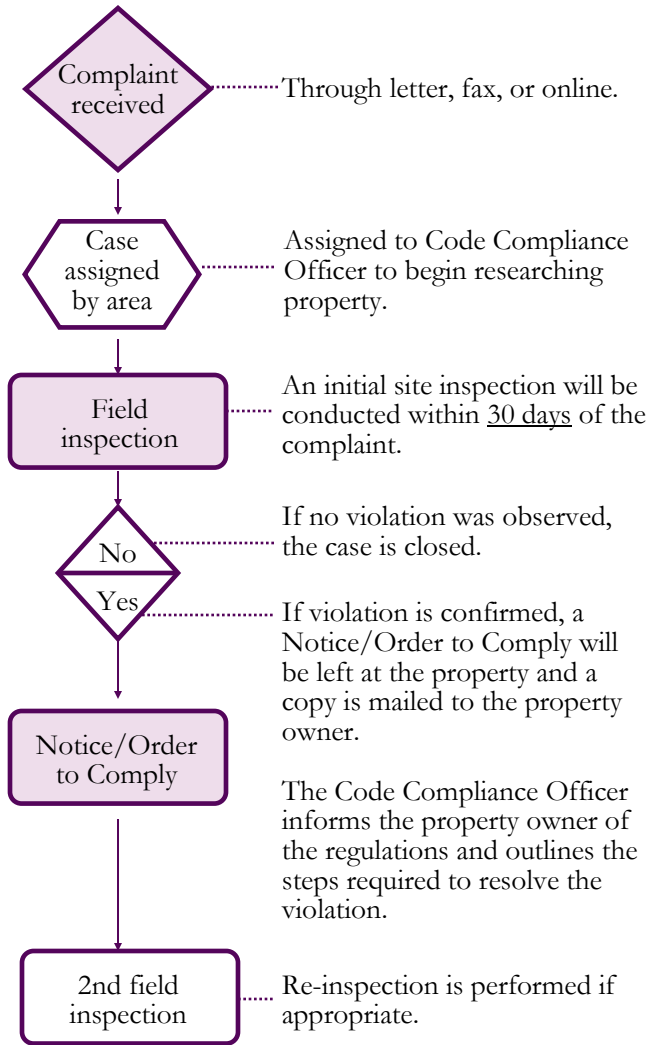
Complaint received

Through letter, fax, or online.

Case assigned by area

Assigned to Code Compliance Officer to begin researching property.

Field inspection

An initial site inspection will be conducted within 30 days of the complaint.

No

If no violation was observed, the case is closed.

Yes

If violation is confirmed, a Notice/Order to Comply will be left at the property and a copy is mailed to the property owner.

Notice/Order to Comply

The Code Compliance Officer informs the property owner of the regulations and outlines the steps required to resolve the violation.

2nd field inspection

Re-inspection is performed if appropriate.